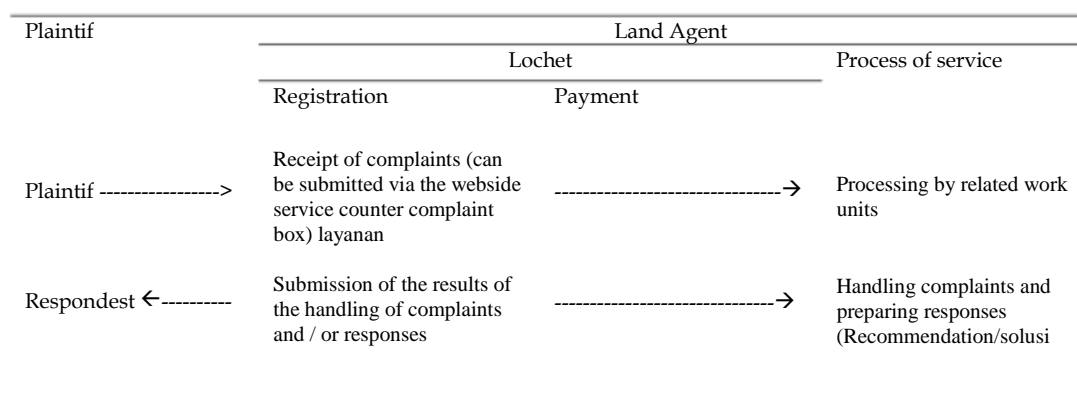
| Plaintif | Land Agent | | |
|---|---|---|---|
| | Lochet | | Process of service |
| | Registration | Payment | |
| Plaintif -----------------> | Receipt of complaints (can be submitted via the webside service counter complaint box) layanan | --------------------------------→ | Processing by related work units |
| Respondest ←---------- | Submission of the results of the handling of complaints and / or responses | --------------------------------→ | Handling complaints and preparing responses (Recommendation/solusi |